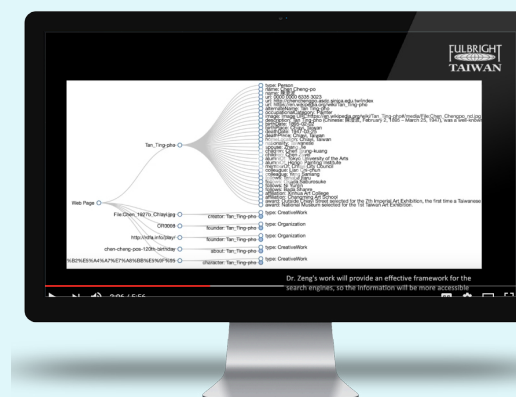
FULBRIGHT
TAIWAN

Web Page
Tan_Ting-pho
File:Chen_1921b_Chiayi.jpg
OR3059
http://ofa.info/play/
chen-cheng-pos-120th-birthday
%B2%E5%A4%A7%E7%A6%BB%E5%9F%89
creator: Tan_Ting-pho
founder: Tan_Ting-pho
founder: Tan_Ting-pho
about: Tan_Ting-pho
character: Tan_Ting-pho
type: CreativeWork
type: Organization
type: Organization
type: CreativeWork
type: CreativeWork
type: Person
name: Chen Cheng-po
url: http://orcid.org/0000-0000-6336-3023
alternateName: Tan Ting-pho
nationality: Taiwan
award: National Museum selected for the 1st Taiwan Art Exhibition

Dr. Zeng's work will provide an effective framework for the search engines, so the information will be more accessible

2:06 / 5:56